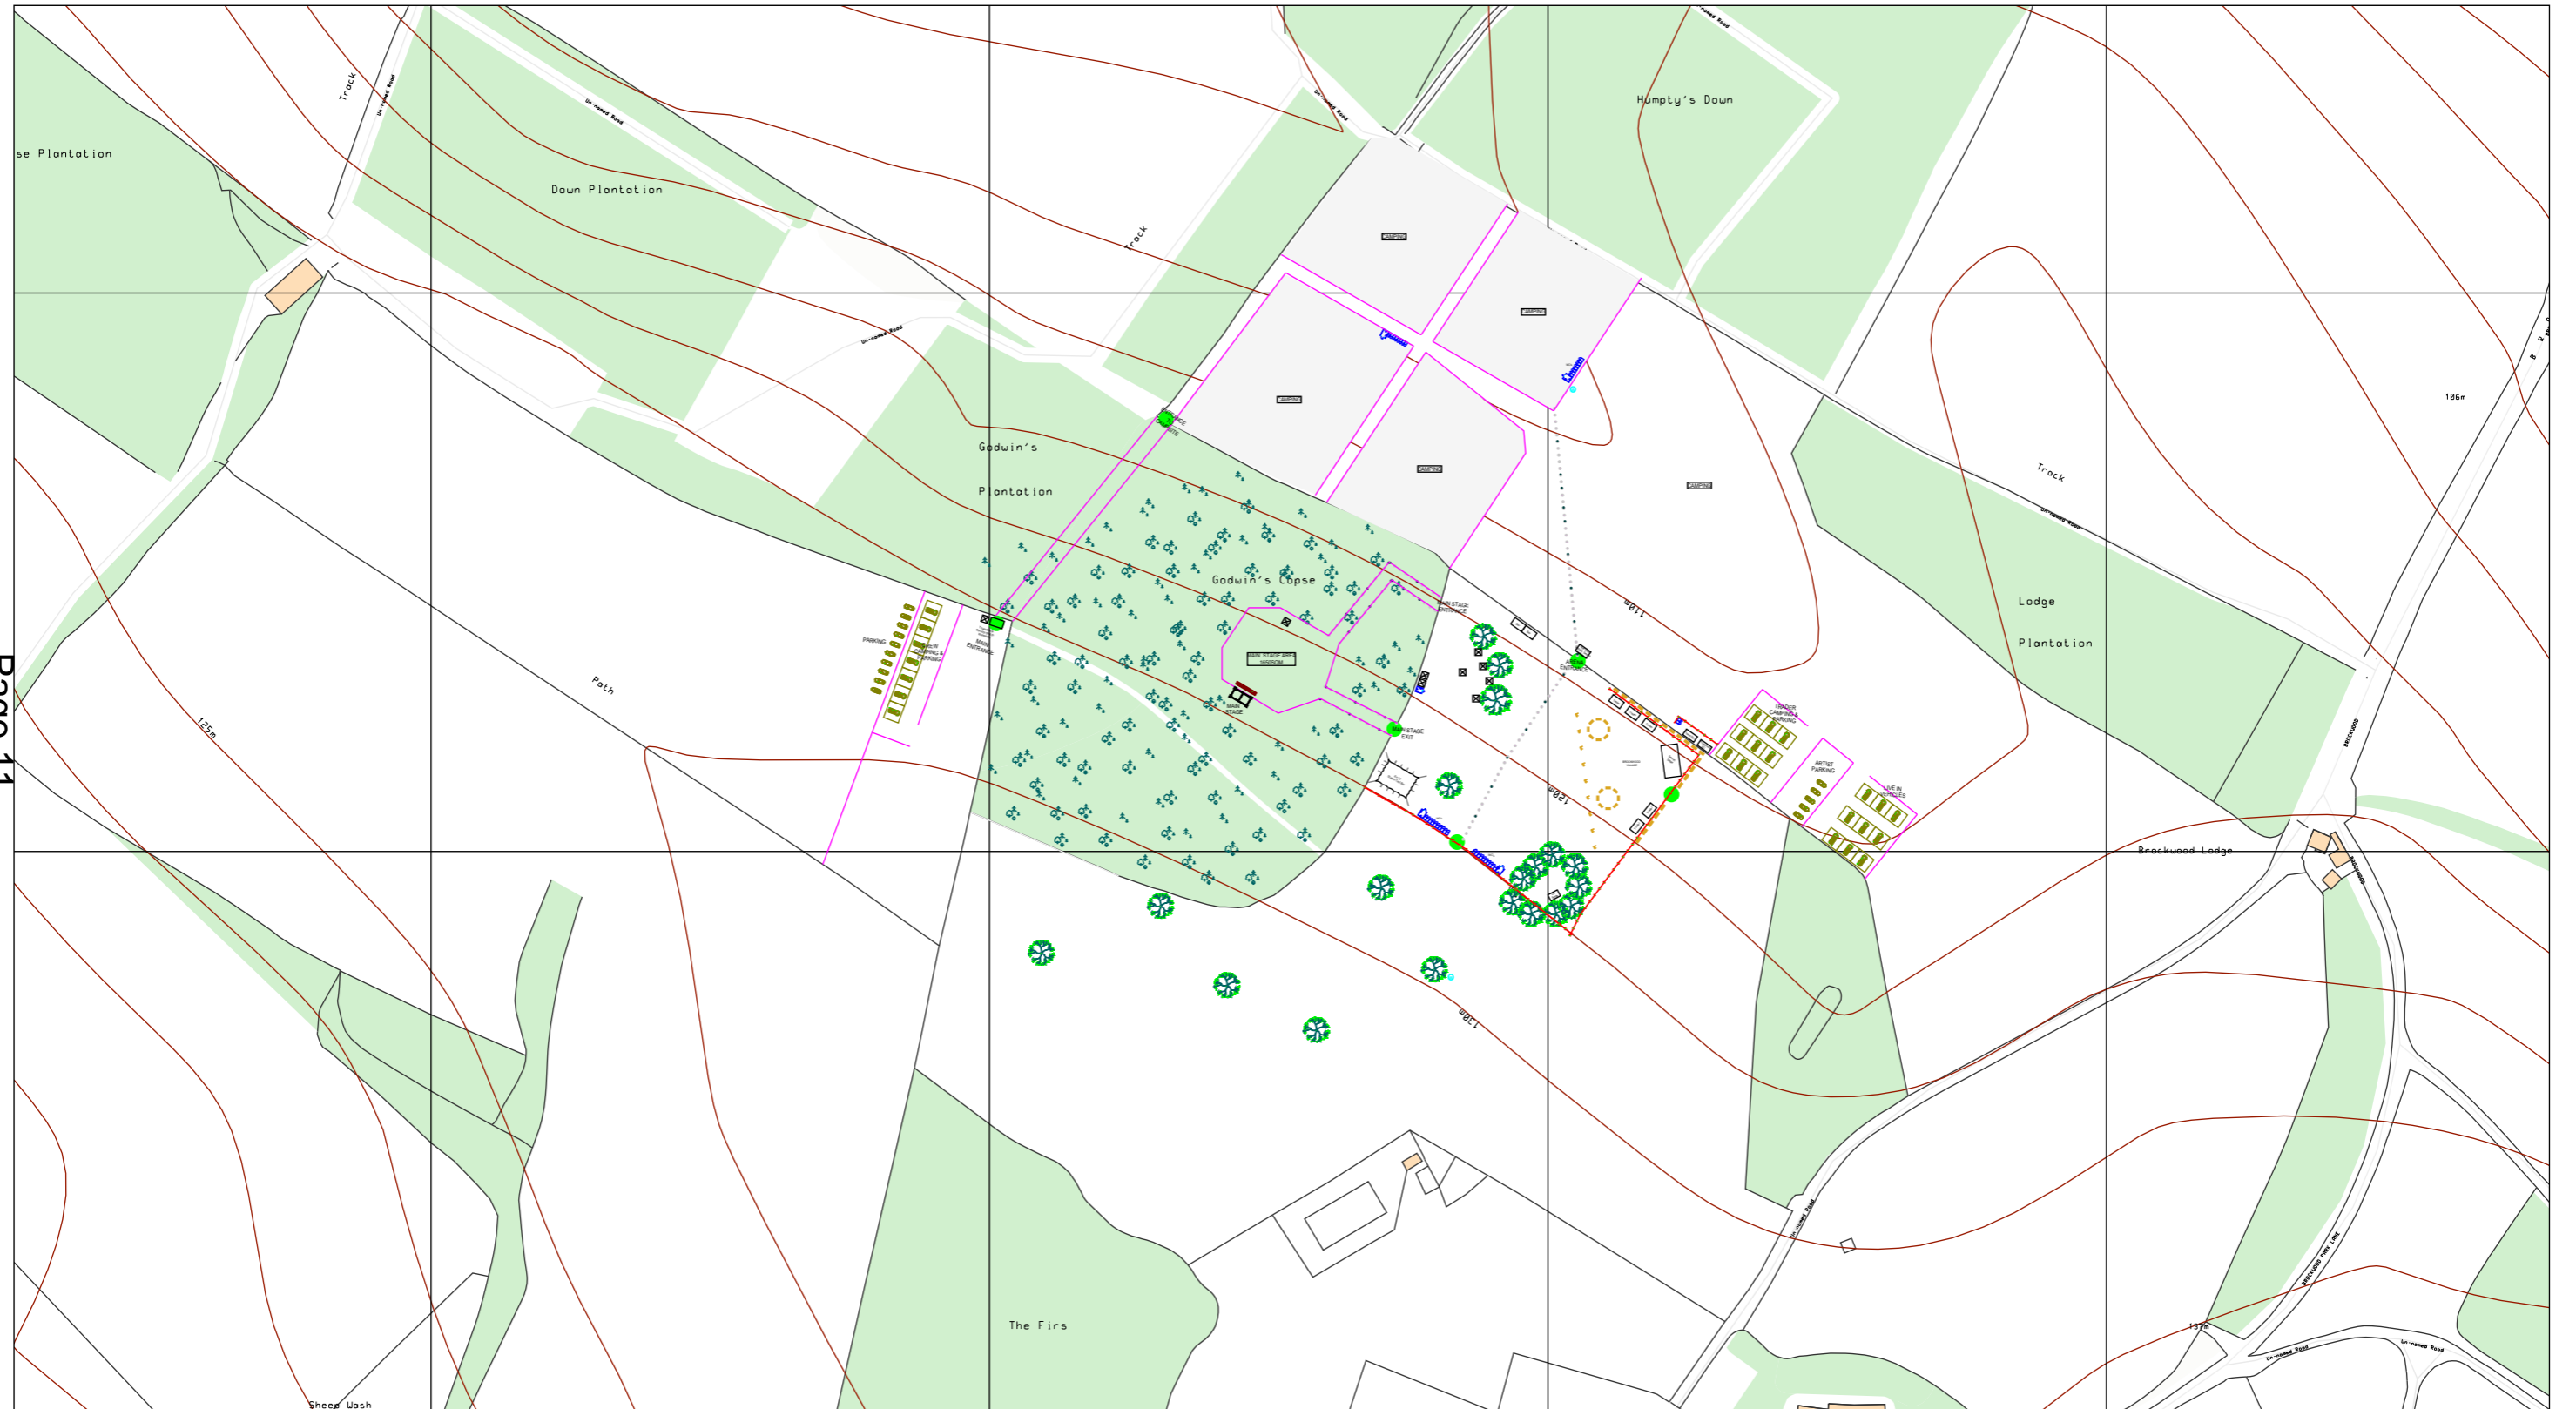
se Plantation

Down Plantation

Track

Unnamed Road

Unnamed Road

Track

Humpty's Down

Unnamed Road

Unnamed Road

CAMPING

CAMPING

CAMPING

CAMPING

CAMPING

Godwin's

Plantation

Godwin's Copse

Track

Unnamed Road

186m

Lodge

Plantation

110m

PARKING

CREW CAMPING & PARKING

MAIN ENTRANCE

MAIN STAGE ENTRANCE

MAIN STAGE ARENA

MAIN STAGE

MAIN STAGE EXIT

ARTIST ENTRANCE

TRADER CAMPING & PARKING

ARTIST PARKING

LIVE IN VEHICLES

120m

Path

125m

Brockwood Lodge

BROCKWOOD

130m

Unnamed Road

The Firs

Sheep Wash

137m

Unnamed Road

Unnamed Road

BROCKWOOD PARK LANE

Page 11